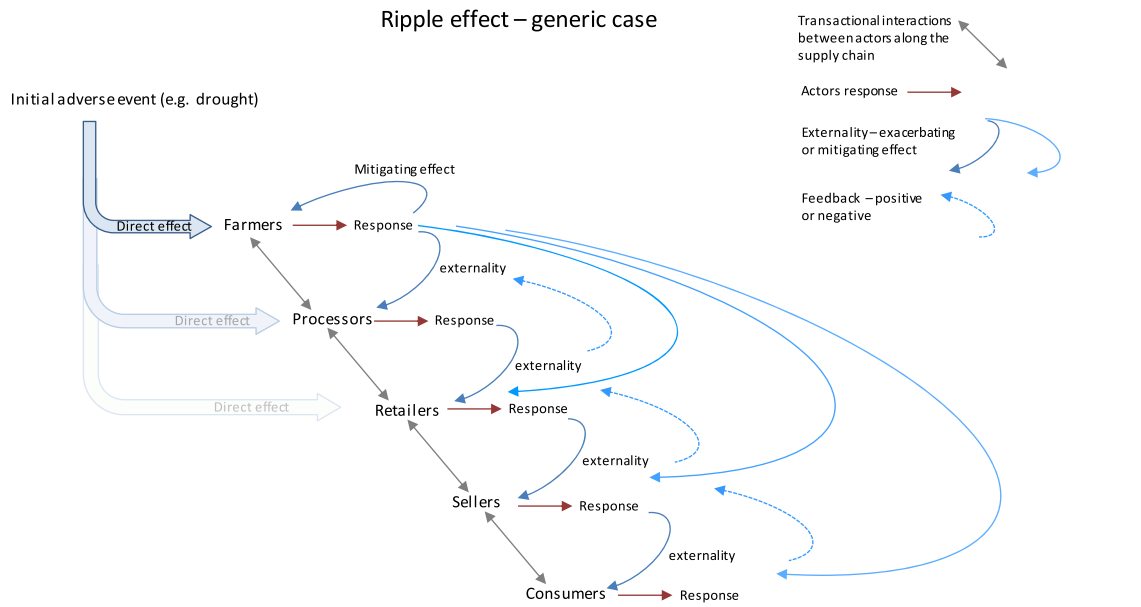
Ripple effect – generic case

Transactional interactions between actors along the supply chain

Actors response

Externality – exacerbating or mitigating effect

Feedback – positive or negative

Initial adverse event (e.g. drought)

Mitigating effect

Direct effect

Farmers

Response

externality

Direct effect

Processors

Response

externality

Direct effect

Retailers

Response

externality

Sellers

Response

externality

Consumers

Response